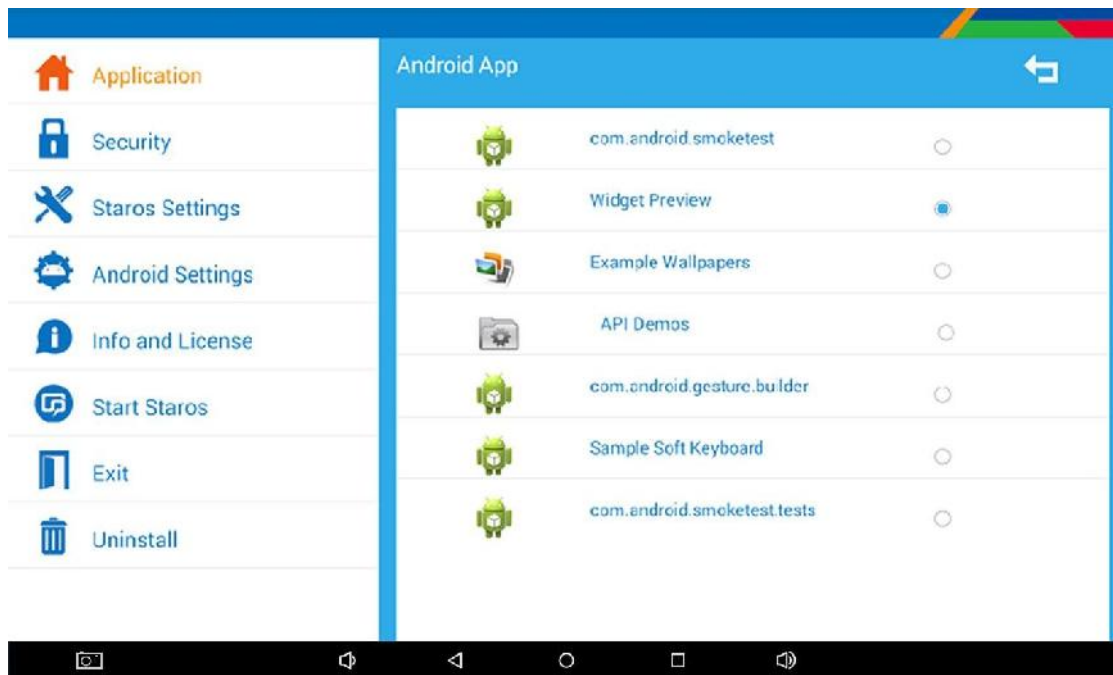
Application

Security

Staros Settings

Android Settings

Info and License

Start Staros

Exit

Uninstall

Android App

com.android.smoketest

Widget Preview

Example Wallpapers

API Demos

com.android.gesture.builder

Sample Soft Keyboard

com.android.smoketest.tests